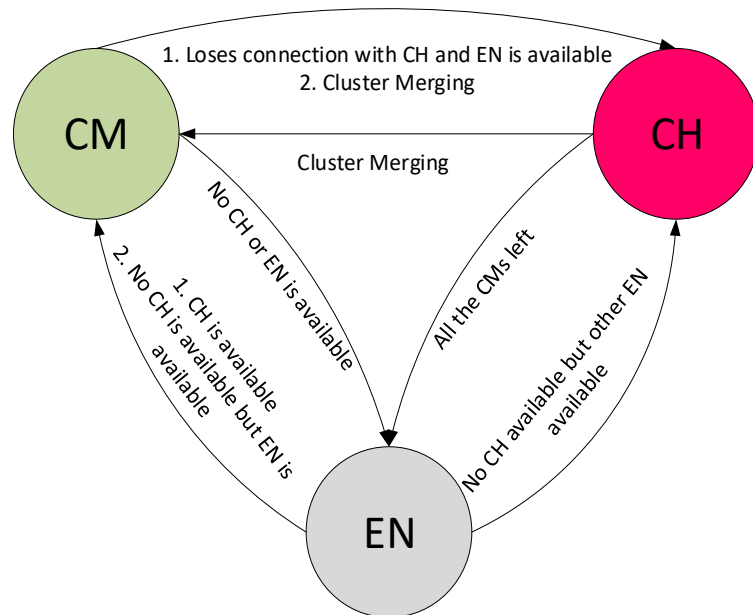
CM

CH

EN

1. Loses connection with CH and EN is available
2. Cluster Merging

Cluster Merging

No CH or EN is available

All the CMs left

1. CH is available
2. No CH is available but EN is available

No CH available but other EN available